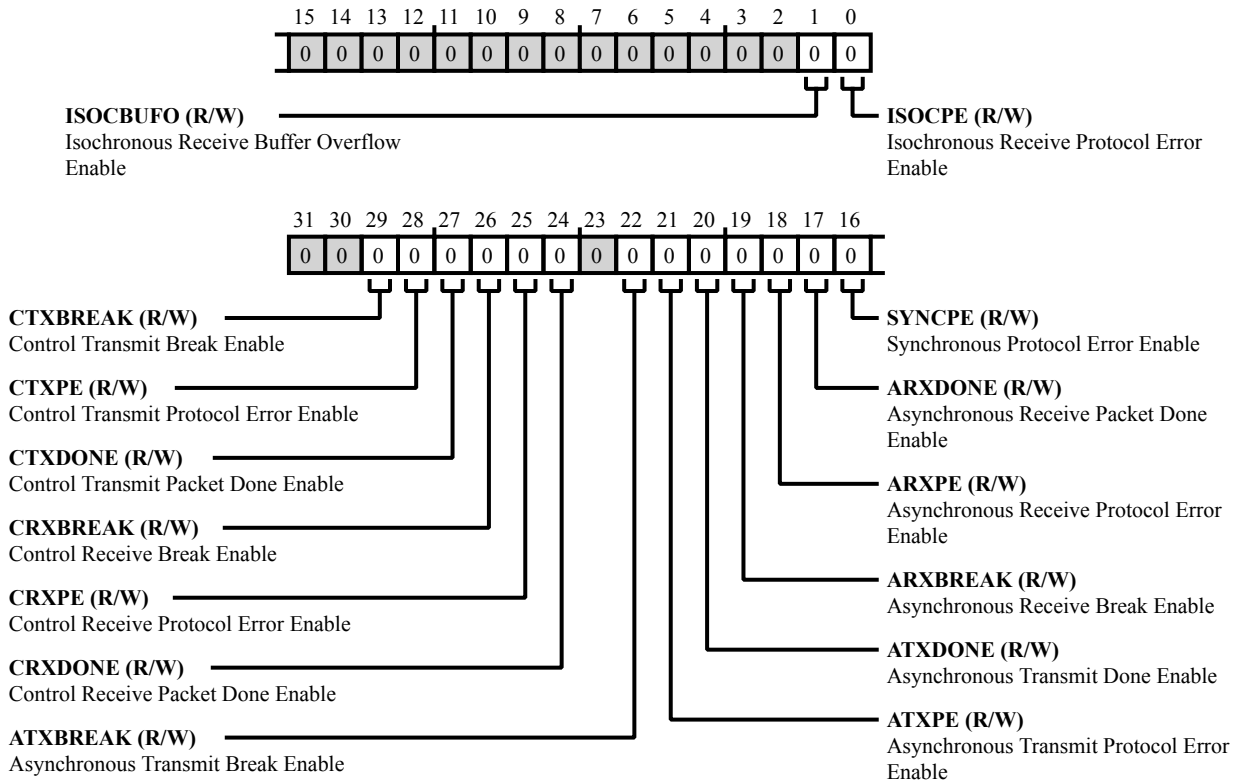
15 14 13 12 11 10 9 8 7 6 5 4 3 2 1 0

| 0 | 0 | 0 | 0 | 0 | 0 | 0 | 0 | 0 | 0 | 0 | 0 | 0 | 0 | 0 | 0 |
|---|---|---|---|---|---|---|---|---|---|---|---|---|---|---|---|

**ISOCBUFO (R/W)**
Isochronous Receive Buffer Overflow Enable

**ISOCPE (R/W)**
Isochronous Receive Protocol Error Enable

31 30 29 28 27 26 25 24 23 22 21 20 19 18 17 16

| 0 | 0 | 0 | 0 | 0 | 0 | 0 | 0 | 0 | 0 | 0 | 0 | 0 | 0 | 0 | 0 |
|---|---|---|---|---|---|---|---|---|---|---|---|---|---|---|---|

**CTXBREAK (R/W)**
Control Transmit Break Enable

**CTXPE (R/W)**
Control Transmit Protocol Error Enable

**CTXDONE (R/W)**
Control Transmit Packet Done Enable

**CRXBREAK (R/W)**
Control Receive Break Enable

**CRXPE (R/W)**
Control Receive Protocol Error Enable

**CRXDONE (R/W)**
Control Receive Packet Done Enable

**ATXBREAK (R/W)**
Asynchronous Transmit Break Enable

**SYNCPE (R/W)**
Synchronous Protocol Error Enable

**ARXDONE (R/W)**
Asynchronous Receive Packet Done Enable

**ARXPE (R/W)**
Asynchronous Receive Protocol Error Enable

**ARXBREAK (R/W)**
Asynchronous Receive Break Enable

**ATXDONE (R/W)**
Asynchronous Transmit Done Enable

**ATXPE (R/W)**
Asynchronous Transmit Protocol Error Enable